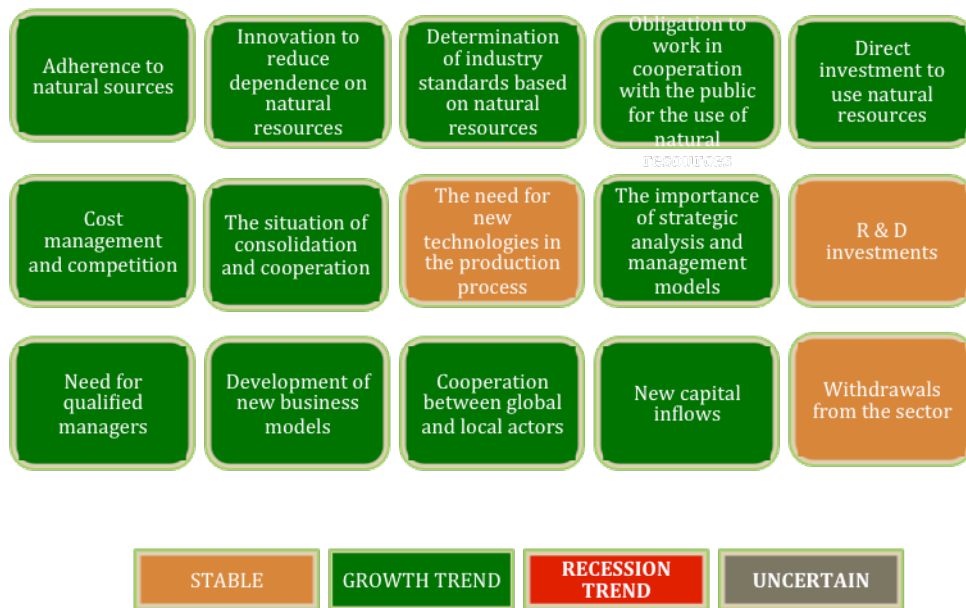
Adherence to natural sources

Innovation to reduce dependence on natural resources

Determination of industry standards based on natural resources

Obligation to work in cooperation with the public for the use of natural resources

Direct investment to use natural resources

Cost management and competition

The situation of consolidation and cooperation

The need for new technologies in the production process

The importance of strategic analysis and management models

R & D investments

Need for qualified managers

Development of new business models

Cooperation between global and local actors

New capital inflows

Withdrawals from the sector

STABLE

GROWTH TREND

RECESSION TREND

UNCERTAIN